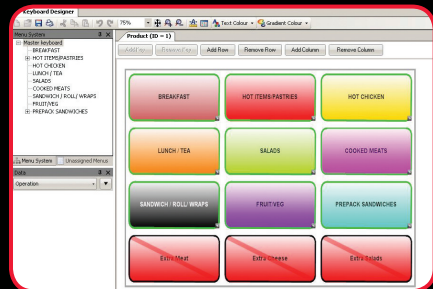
Keyboard Designer

75%

Text Colour

Gradient Colour

Menu System

Master keyboard
BREAKFAST
HOT ITEMS/PASTRIES
HOT CHICKEN
LUNCH / TEA
SALADS
COOKED MEATS
SANDWICH / ROLL/ WRAPS
FRUIT/VEG
PREPACK SANDWICHES

Menu System

Unassigned Menus

Data

Operation

Product (ID = 1)

Add Key

Remove Key

Add Row

Remove Row

Add Column

Remove Column

| BREAKFAST | HOT ITEMS/PASTRIES | HOT CHICKEN |
|---|---|---|
| LUNCH / TEA | SALADS | COOKED MEATS |
| SANDWICH / ROLL/ WRAPS | FRUIT/VEG | PREPACK SANDWICHES |
| Extra Meat | Extra Cheese | Extra Salads |